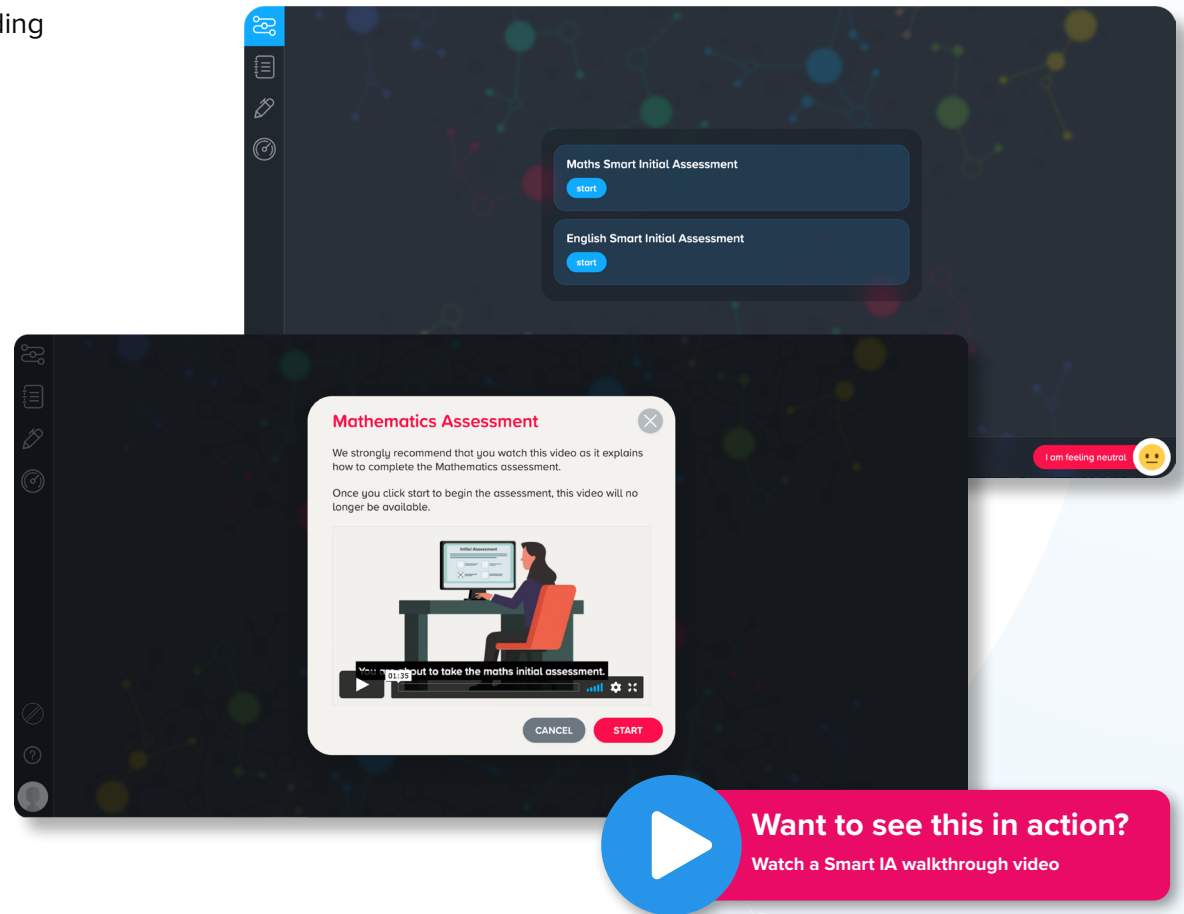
ling

Maths Smart Initial Assessment

start

English Smart Initial Assessment

start

I am feeling neutral

Mathematics Assessment

We strongly recommend that you watch this video as it explains how to complete the Mathematics assessment.

Once you click start to begin the assessment, this video will no longer be available.

Initial Assessment

You are about to take the maths initial assessment.

01:35

CANCEL

START

Want to see this in action?

Watch a Smart IA walkthrough video